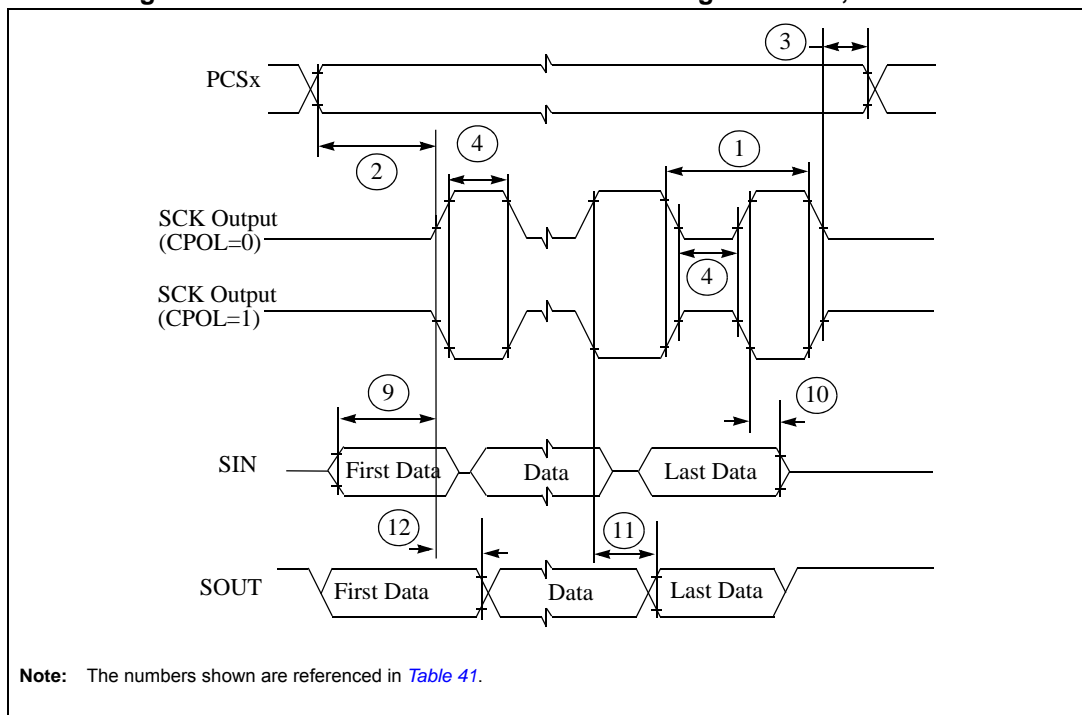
PCSx

3

2

4

1

SCK Output (CPOL=0)

4

SCK Output (CPOL=1)

9

10

SIN

First Data

Data

Last Data

12

11

SOUT

First Data

Data

Last Data

**Note:** The numbers shown are referenced in *Table 41*.